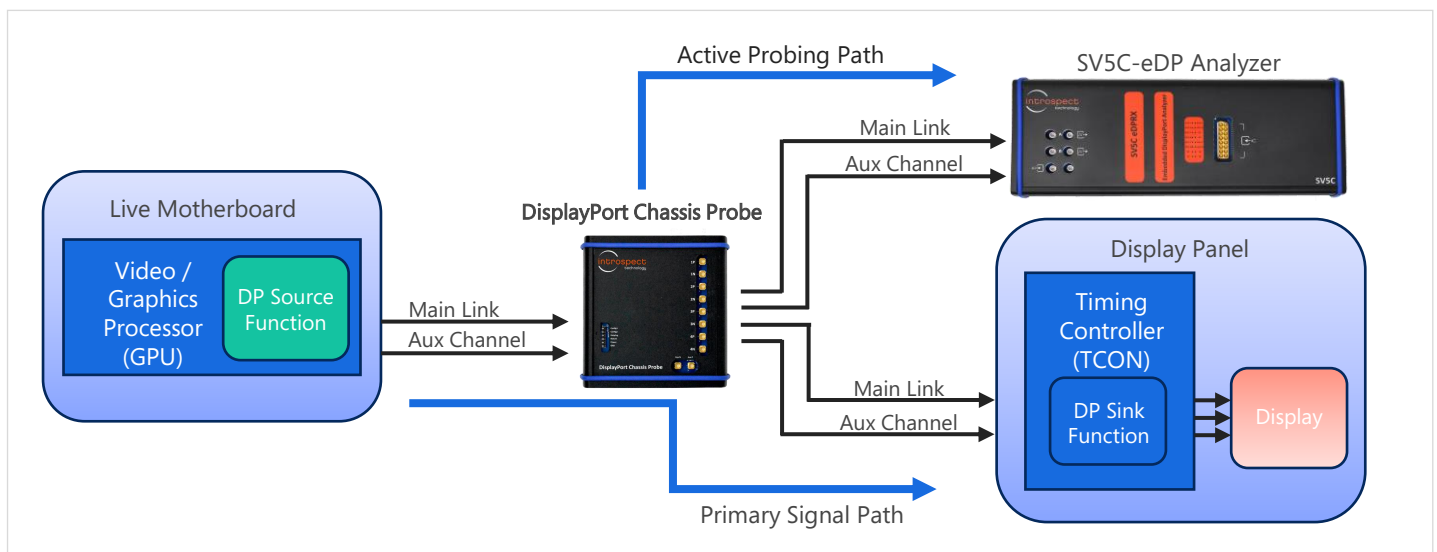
Active Probing Path

SV5C-eDP Analyzer

introspect technology

SV5C eDPRX

Embedded DisplayPort Analyzer

SV5C

Main Link

Aux Channel

Live Motherboard

Video / Graphics Processor (GPU)

DP Source Function

DisplayPort Chassis Probe

introspect technology

DisplayPort Chassis Probe

Main Link

Aux Channel

Display Panel

Timing Controller (TCON)

DP Sink Function

Display

Main Link

Aux Channel

Primary Signal Path